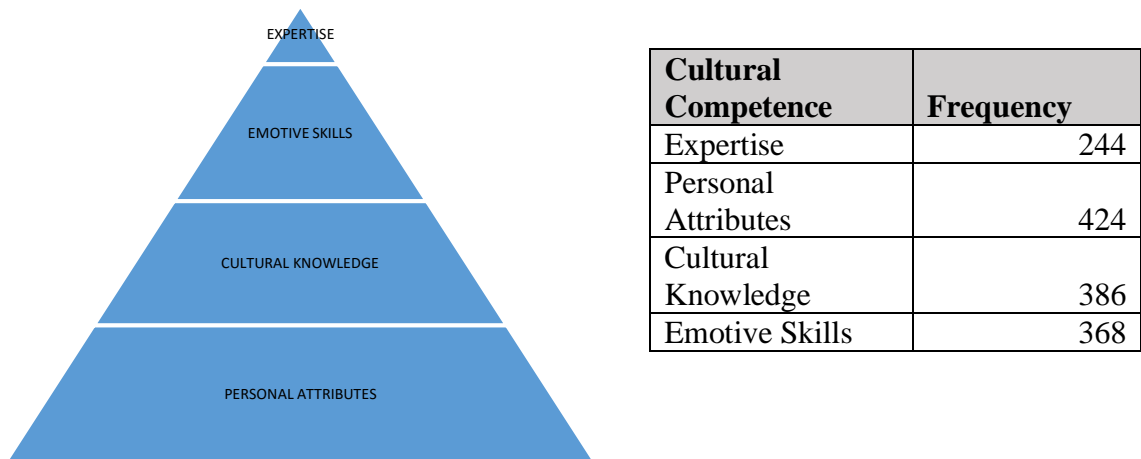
EXPERTISE

EMOTIVE SKILLS

CULTURAL KNOWLEDGE

PERSONAL ATTRIBUTES

| Cultural Competence | Frequency |
|---|---|
| Expertise | 244 |
| Personal Attributes | 424 |
| Cultural Knowledge | 386 |
| Emotive Skills | 368 |